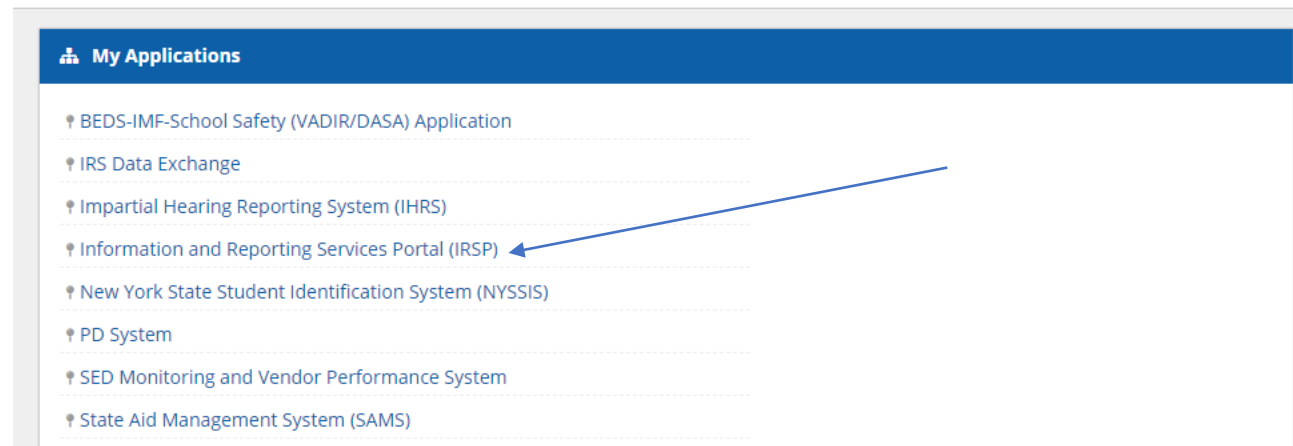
My Applications

BEDS-IMF-School Safety (VADIR/DASA) Application
IRS Data Exchange
Impartial Hearing Reporting System (IHRS)
Information and Reporting Services Portal (IRSP)
New York State Student Identification System (NYSSIS)
PD System
SED Monitoring and Vendor Performance System
State Aid Management System (SAMS)